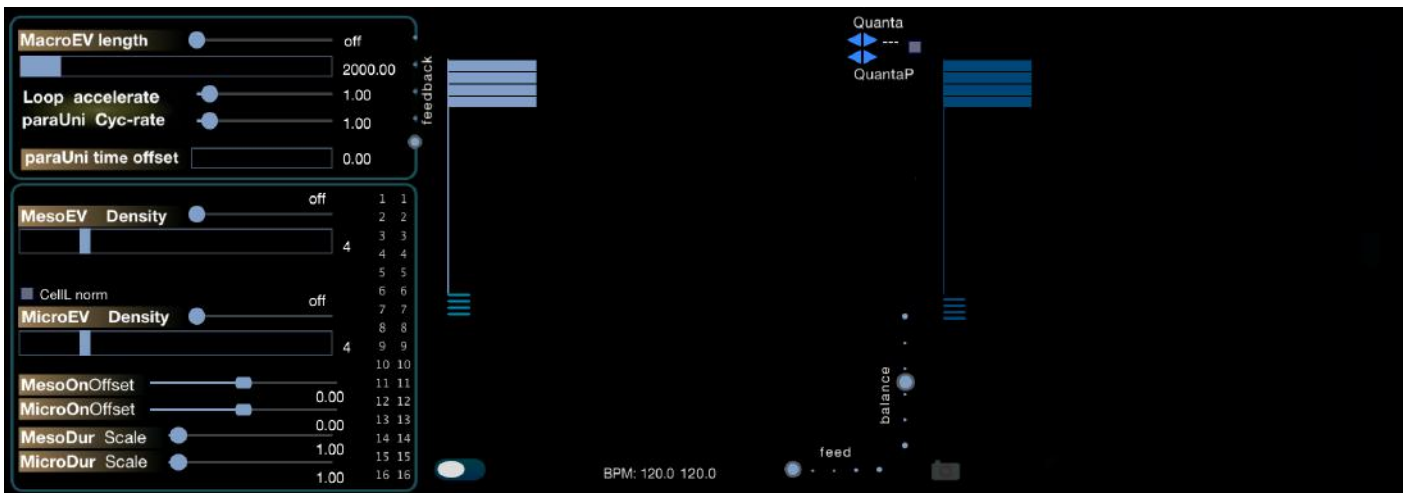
MacroEV length
off
2000.00
Loop accelerate
1.00
paraUni Cyc-rate
1.00
paraUni time offset
0.00
feedback

MesoEV Density
off
4
CellL norm
MicroEV Density
off
4
MesoOnOffset
0.00
MicroOnOffset
0.00
MesoDur Scale
1.00
MicroDur Scale
1.00

1 1
2 2
3 3
4 4
5 5
6 6
7 7
8 8
9 9
10 10
11 11
12 12
13 13
14 14
15 15
16 16

Quanta
---
QuantaP

balance
feed

BPM: 120.0 120.0